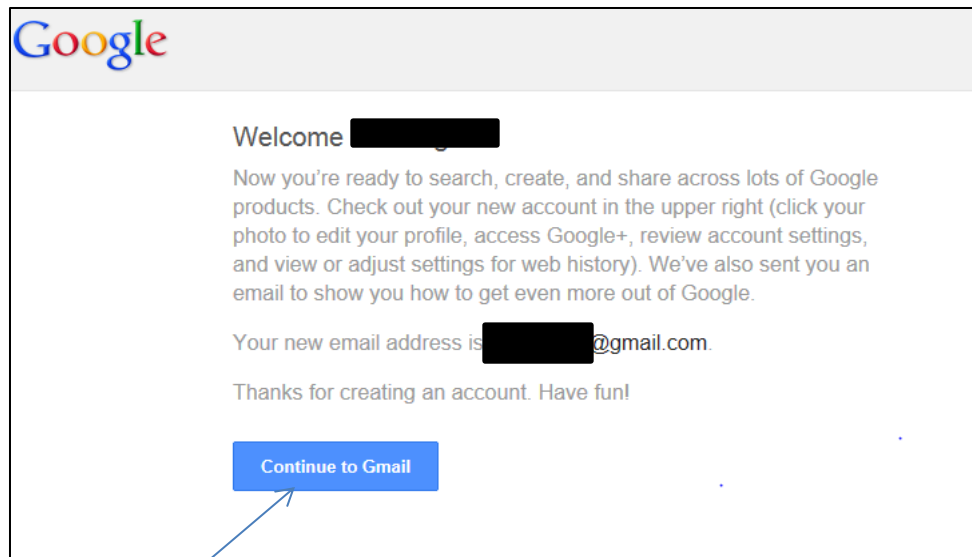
Google

Welcome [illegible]

Now you're ready to search, create, and share across lots of Google products. Check out your new account in the upper right (click your photo to edit your profile, access Google+, review account settings, and view or adjust settings for web history). We've also sent you an email to show you how to get even more out of Google.

Your new email address is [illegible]@gmail.com.

Thanks for creating an account. Have fun!

Continue to Gmail